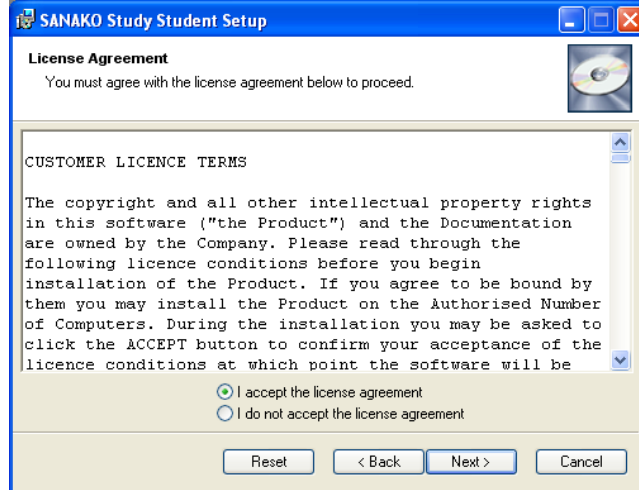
SANAKO Study Student Setup

License Agreement
You must agree with the license agreement below to proceed.

CUSTOMER LICENCE TERMS

The copyright and all other intellectual property rights in this software ("the Product") and the Documentation are owned by the Company. Please read through the following licence conditions before you begin installation of the Product. If you agree to be bound by them you may install the Product on the Authorised Number of Computers. During the installation you may be asked to click the ACCEPT button to confirm your acceptance of the licence conditions at which point the software will be

I accept the license agreement
I do not accept the license agreement

Reset
< Back
Next >
Cancel